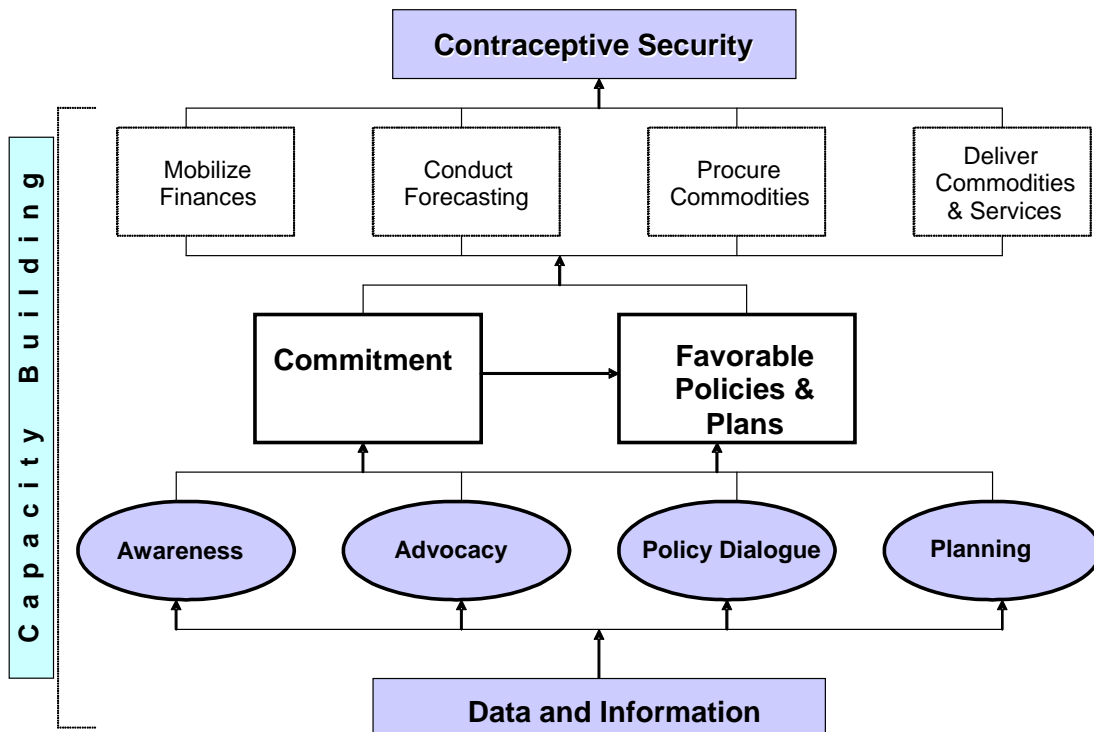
Contraceptive Security

Capacity Building

Mobilize Finances

Conduct Forecasting

Procure Commodities

Deliver Commodities & Services

Commitment

Favorable Policies & Plans

Awareness

Advocacy

Policy Dialogue

Planning

Data and Information